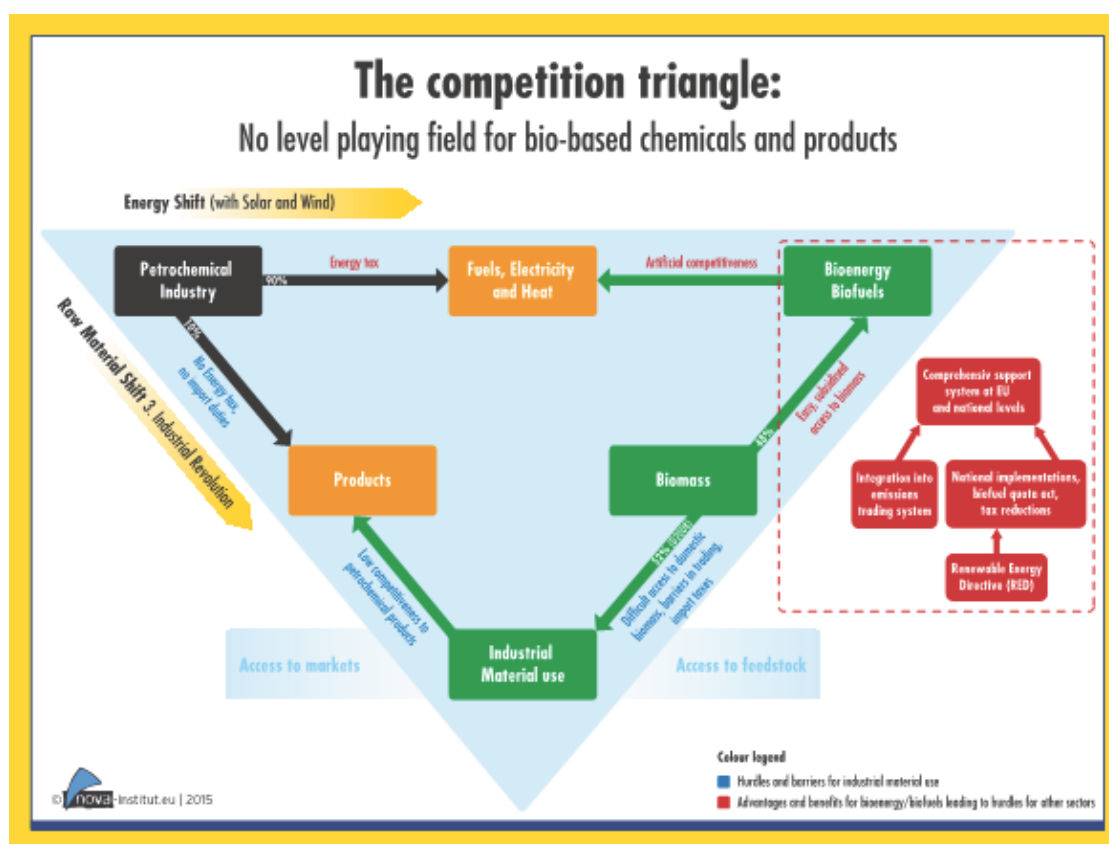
The competition triangle:

No level playing field for bio-based chemicals and products

Energy Shift (with Solar and Wind)

Raw Material Shift 3. Industrial Revolution

Petrochemical Industry

90%

Energy tax

Fuels, Electricity and Heat

Artificial competitiveness

Bioenergy Biofuels

10%

No Energy tax, no import duties

Products

Biomass

65%

Easy, subsidised access to biomass

Low competitiveness to petrochemical products

35% (losses)

Difficult access to domestic biomass, barriers in trading, import taxes

Industrial Material use

Access to markets

Access to feedstock

Comprehensiv support system at EU and national levels

Integration into emissions trading system

National implementations, biofuel quota act, tax reductions

Renewable Energy Directive (RED)

Colour legend

Hurdles and barriers for industrial material use

Advantages and benefits for bioenergy/biofuels leading to hurdles for other sectors

© nova-Institut.eu | 2015